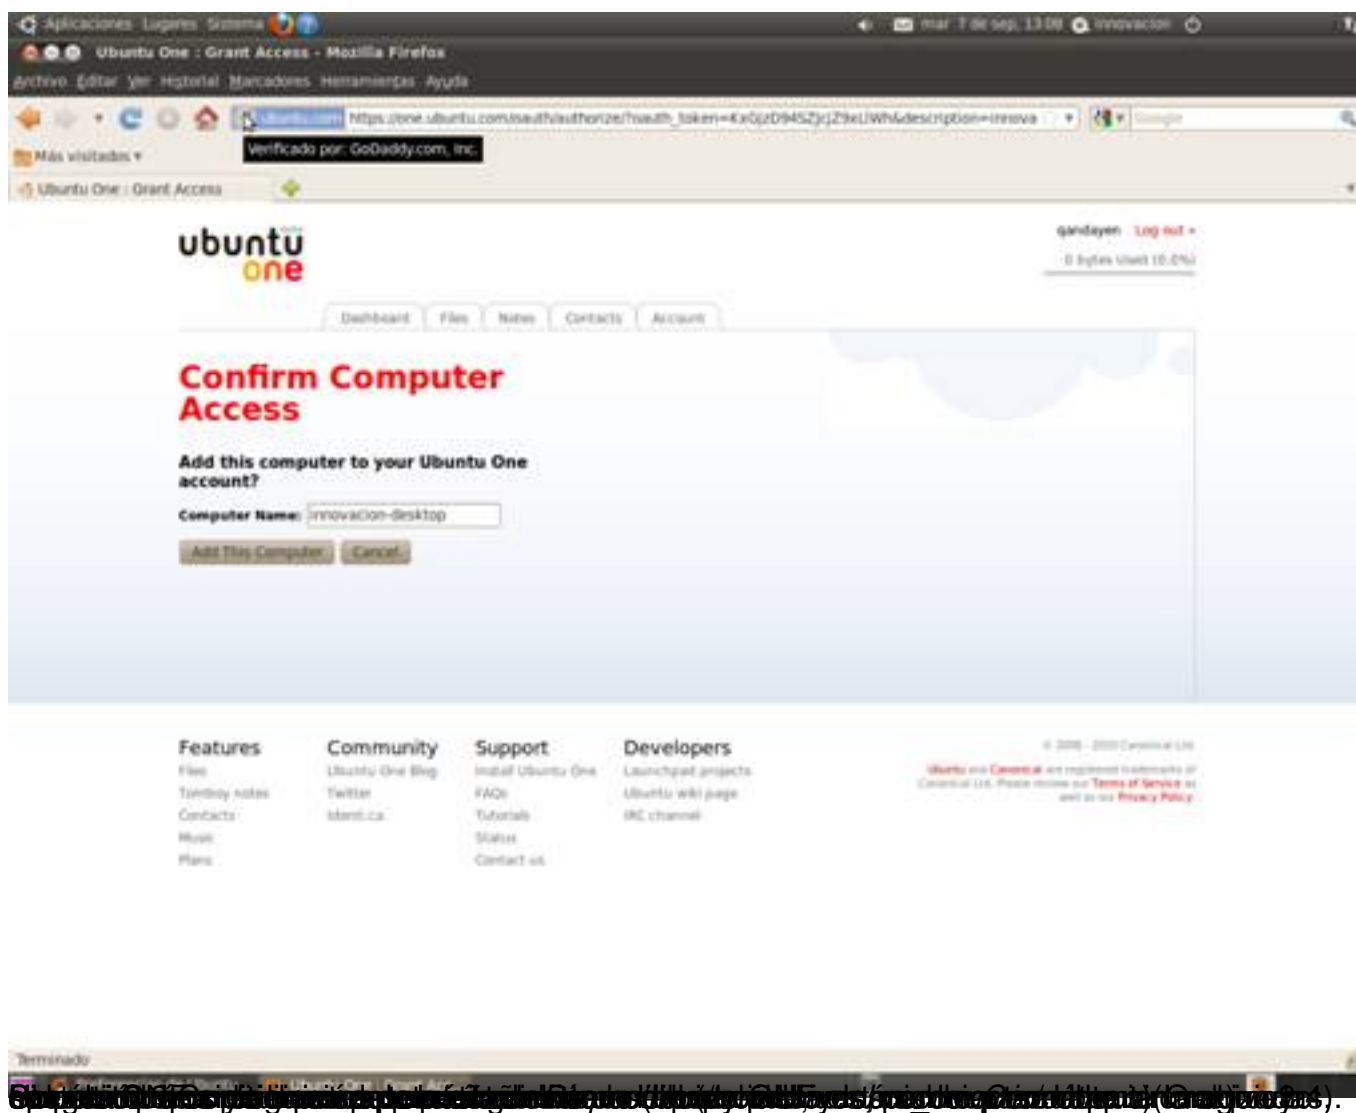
Aplicaciones Lugares Sistema
mar 7 de sep, 13:08 innovacion
Ubuntu One : Grant Access - Mozilla Firefox
Archivo Editar Ver Historial Marcadores Herramientas Ayuda
ubuntu.com https://one.ubuntu.com/oauth/authorize/?oauth_token=KxGjzD94SZjcjZ9xUWh&description=innova
Verificado por: GoDaddy.com, Inc.
Más visitados
Ubuntu One : Grant Access

ubuntu one
gandayen Log out
0 bytes used (0.0%)
Dashboard Files Notes Contacts Account

Confirm Computer Access

Add this computer to your Ubuntu One account?

Computer Name: innovacion-desktop

Add This Computer Cancel

Features
Files
Tomboy notes
Contacts
Music
Plans

Community
Ubuntu One Blog
Twitter
Identi.ca

Support
Install Ubuntu One
FAQs
Tutorials
Status
Contact us

Developers
Launchpad projects
Ubuntu wiki page
IRC channel

© 2009 - 2010 Canonical Ltd
Ubuntu and Canonical are registered trademarks of Canonical Ltd. Please review our Terms of Service as well as our Privacy Policy.

Terminado
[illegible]